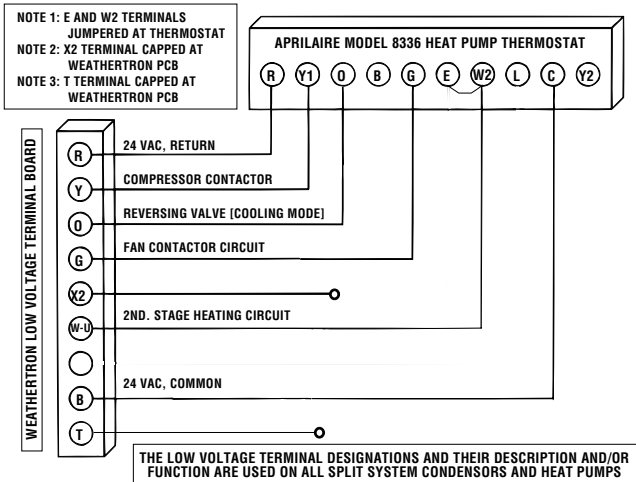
NOTE 1: E AND W2 TERMINALS JUMPERED AT THERMOSTAT
NOTE 2: X2 TERMINAL CAPPED AT WEATHERTRON PCB
NOTE 3: T TERMINAL CAPPED AT WEATHERTRON PCB

APRILAIRE MODEL 8336 HEAT PUMP THERMOSTAT

R Y1 O B G E W2 L C Y2

WEATHERTRON LOW VOLTAGE TERMINAL BOARD

R
24 VAC, RETURN
Y
COMPRESSOR CONTACTOR
O
REVERSING VALVE [COOLING MODE]
G
FAN CONTACTOR CIRCUIT
X2
W-U
2ND. STAGE HEATING CIRCUIT
B
24 VAC, COMMON
T

THE LOW VOLTAGE TERMINAL DESIGNATIONS AND THEIR DESCRIPTION AND/OR FUNCTION ARE USED ON ALL SPLIT SYSTEM CONDENSORS AND HEAT PUMPS